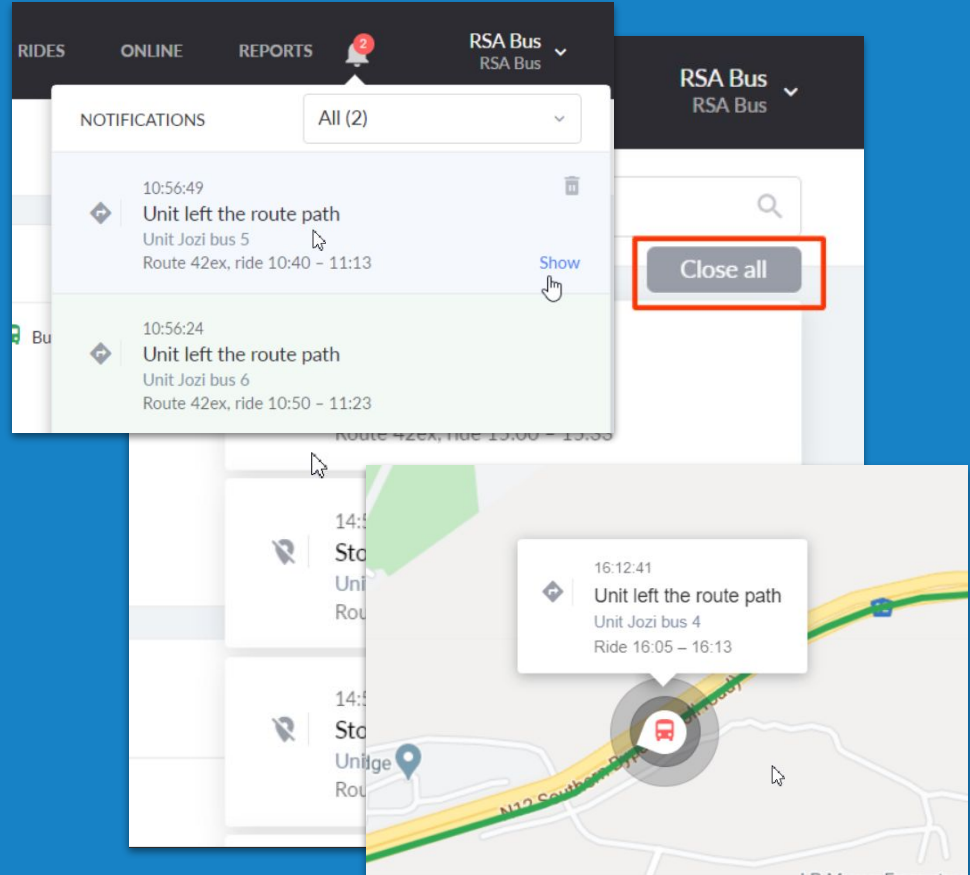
RIDES ONLINE REPORTS 2 RSA Bus RSA Bus

NOTIFICATIONS All (2)

10:56:49
Unit left the route path
Unit Jozi bus 5
Route 42ex, ride 10:40 – 11:13
Show

10:56:24
Unit left the route path
Unit Jozi bus 6
Route 42ex, ride 10:50 – 11:23

Bu

RSA Bus
RSA Bus

Close all

Route 42ex, ride 15:00 – 15:35

14:5
Sto
Uni
Rou

14:5
Sto
Uni
Rou

16:12:41
Unit left the route path
Unit Jozi bus 4
Ride 16:05 – 16:13

Unidge

N12 Southern Bypass